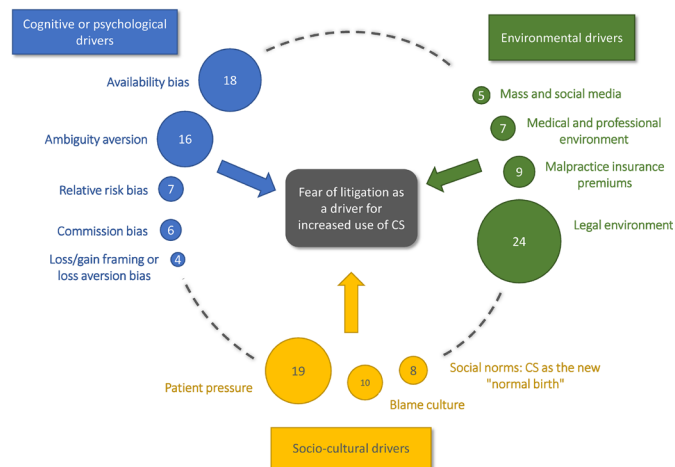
Cognitive or psychological drivers

Availability bias 18

Ambiguity aversion 16

Relative risk bias 7

Commission bias 6

Loss/gain framing or loss aversion bias 4

Environmental drivers

5 Mass and social media

7 Medical and professional environment

9 Malpractice insurance premiums

24 Legal environment

Fear of litigation as a driver for increased use of CS

Patient pressure 19

10 Blame culture

8 Social norms: CS as the new "normal birth"

Socio-cultural drivers